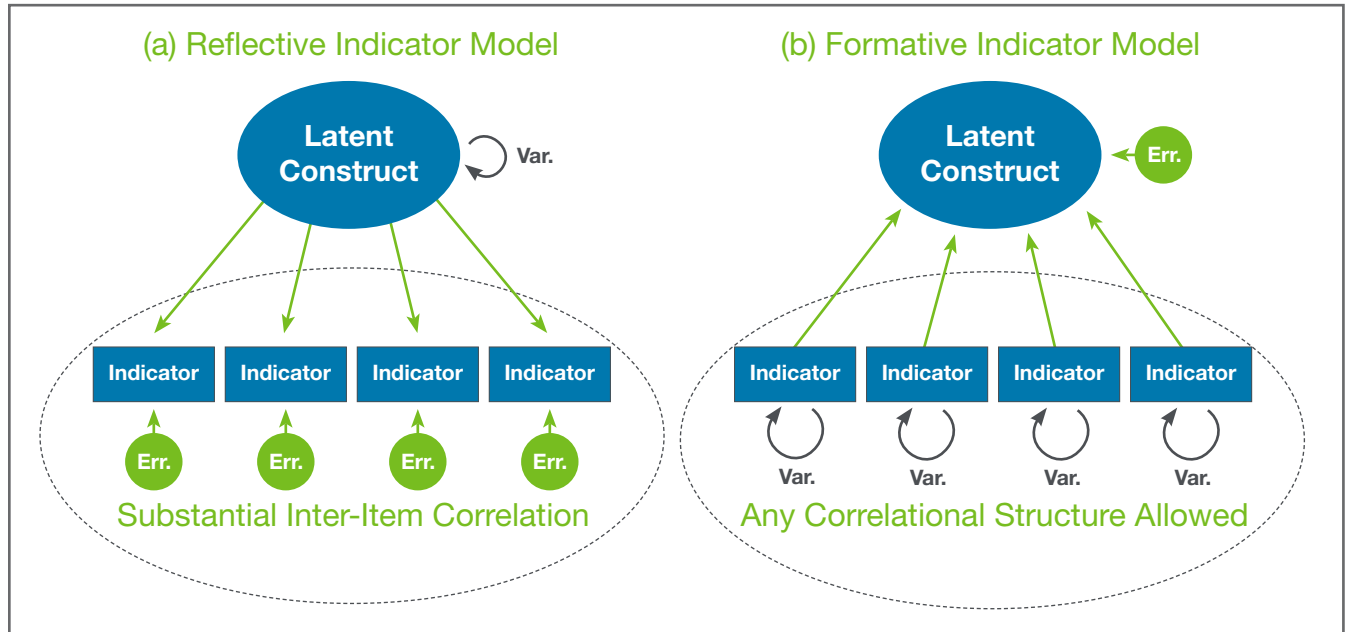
(a) Reflective Indicator Model

Latent Construct

Var.

Indicator Indicator Indicator Indicator

Err. Err. Err. Err.

Substantial Inter-Item Correlation

(b) Formative Indicator Model

Latent Construct

Err.

Indicator Indicator Indicator Indicator

Var. Var. Var. Var.

Any Correlational Structure Allowed